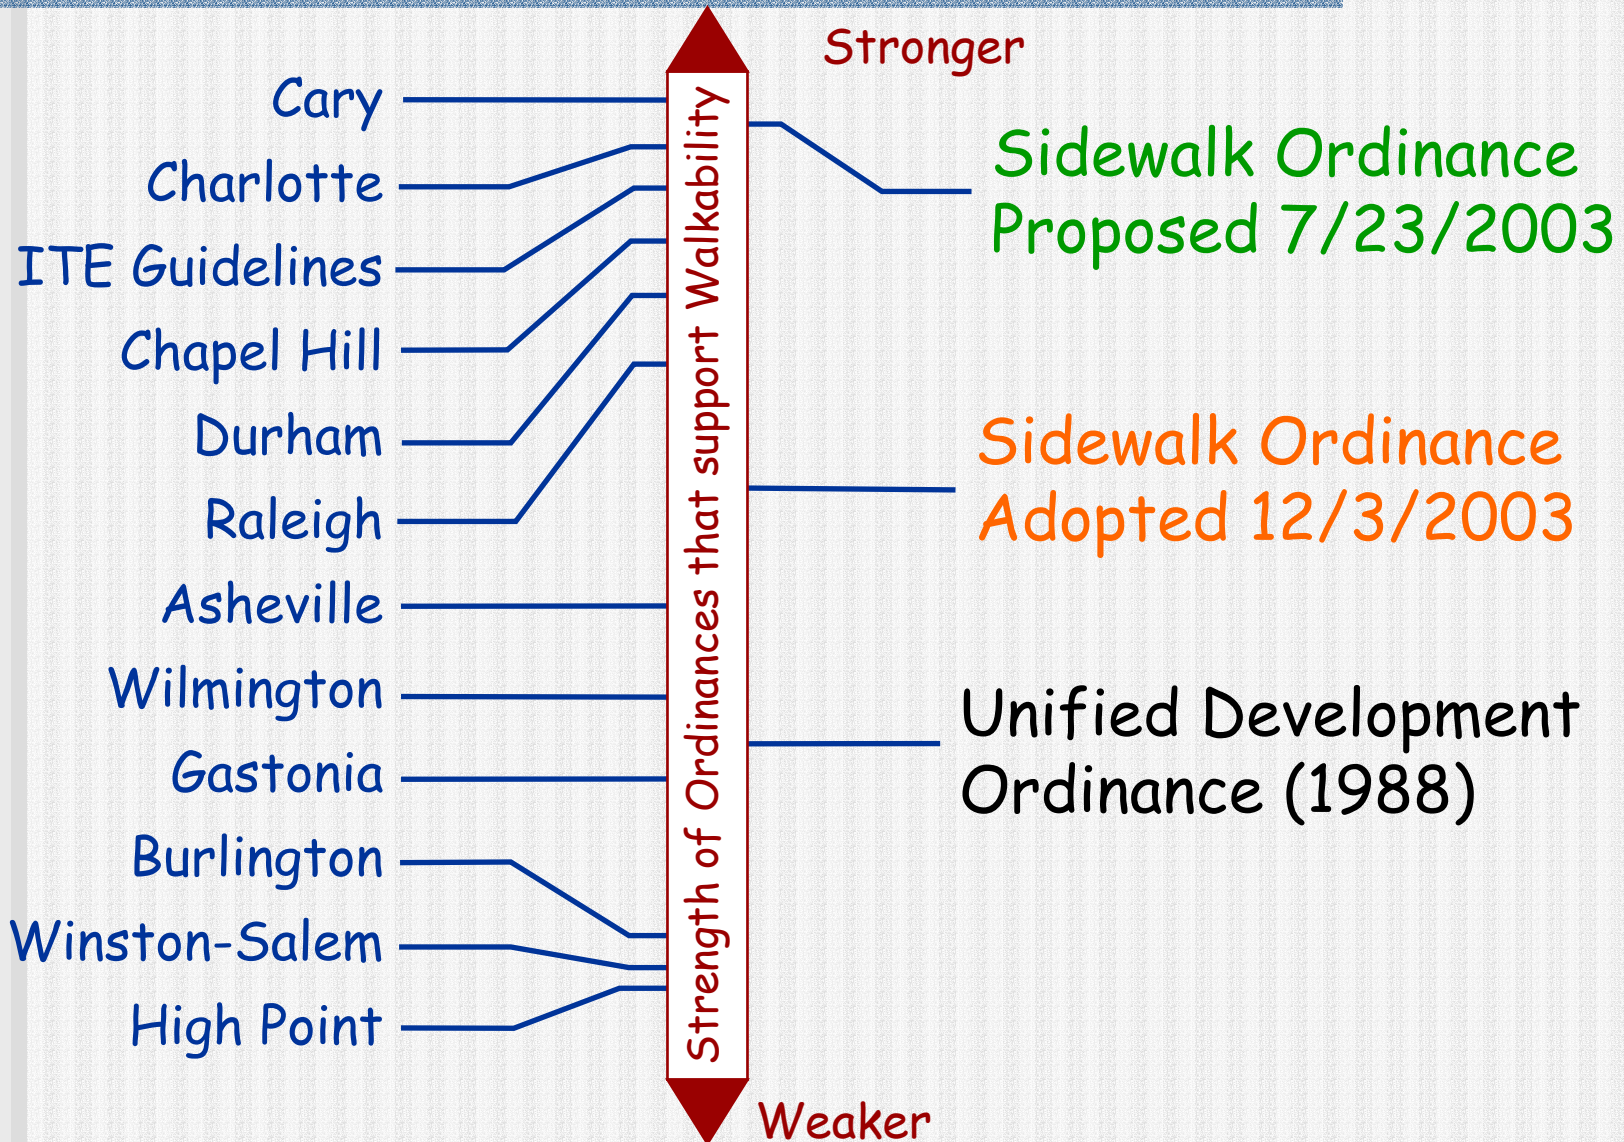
Stronger

Cary

Charlotte

ITE Guidelines

Chapel Hill

Durham

Raleigh

Asheville

Wilmington

Gastonia

Burlington

Winston-Salem

High Point

Strength of Ordinances that support Walkability

Sidewalk Ordinance Proposed 7/23/2003

Sidewalk Ordinance Adopted 12/3/2003

Unified Development Ordinance (1988)

Weaker